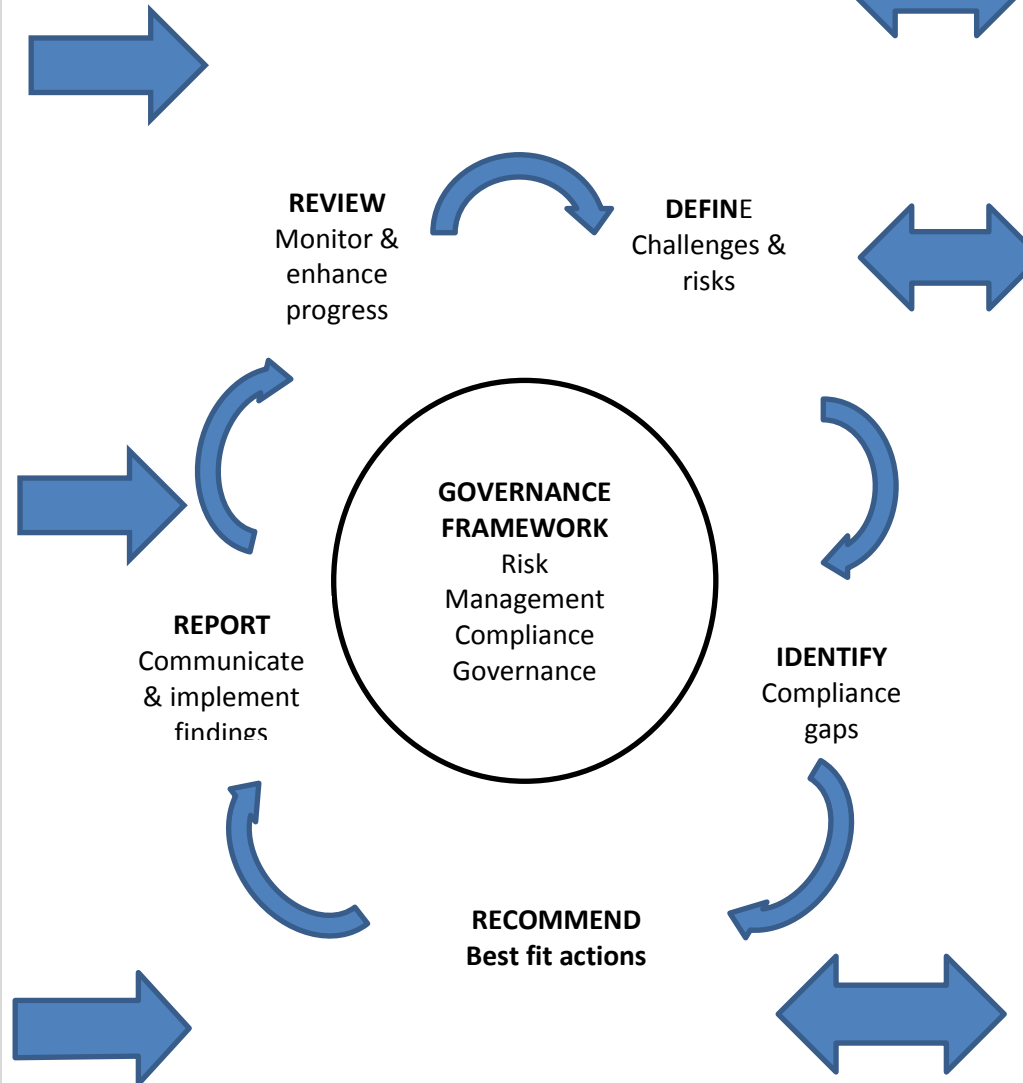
REVIEW
Monitor & enhance progress

DEFINE
Challenges & risks

GOVERNANCE FRAMEWORK
Risk Management Compliance Governance

REPORT
Communicate & implement findings

IDENTIFY
Compliance gaps

RECOMMEND
Best fit actions